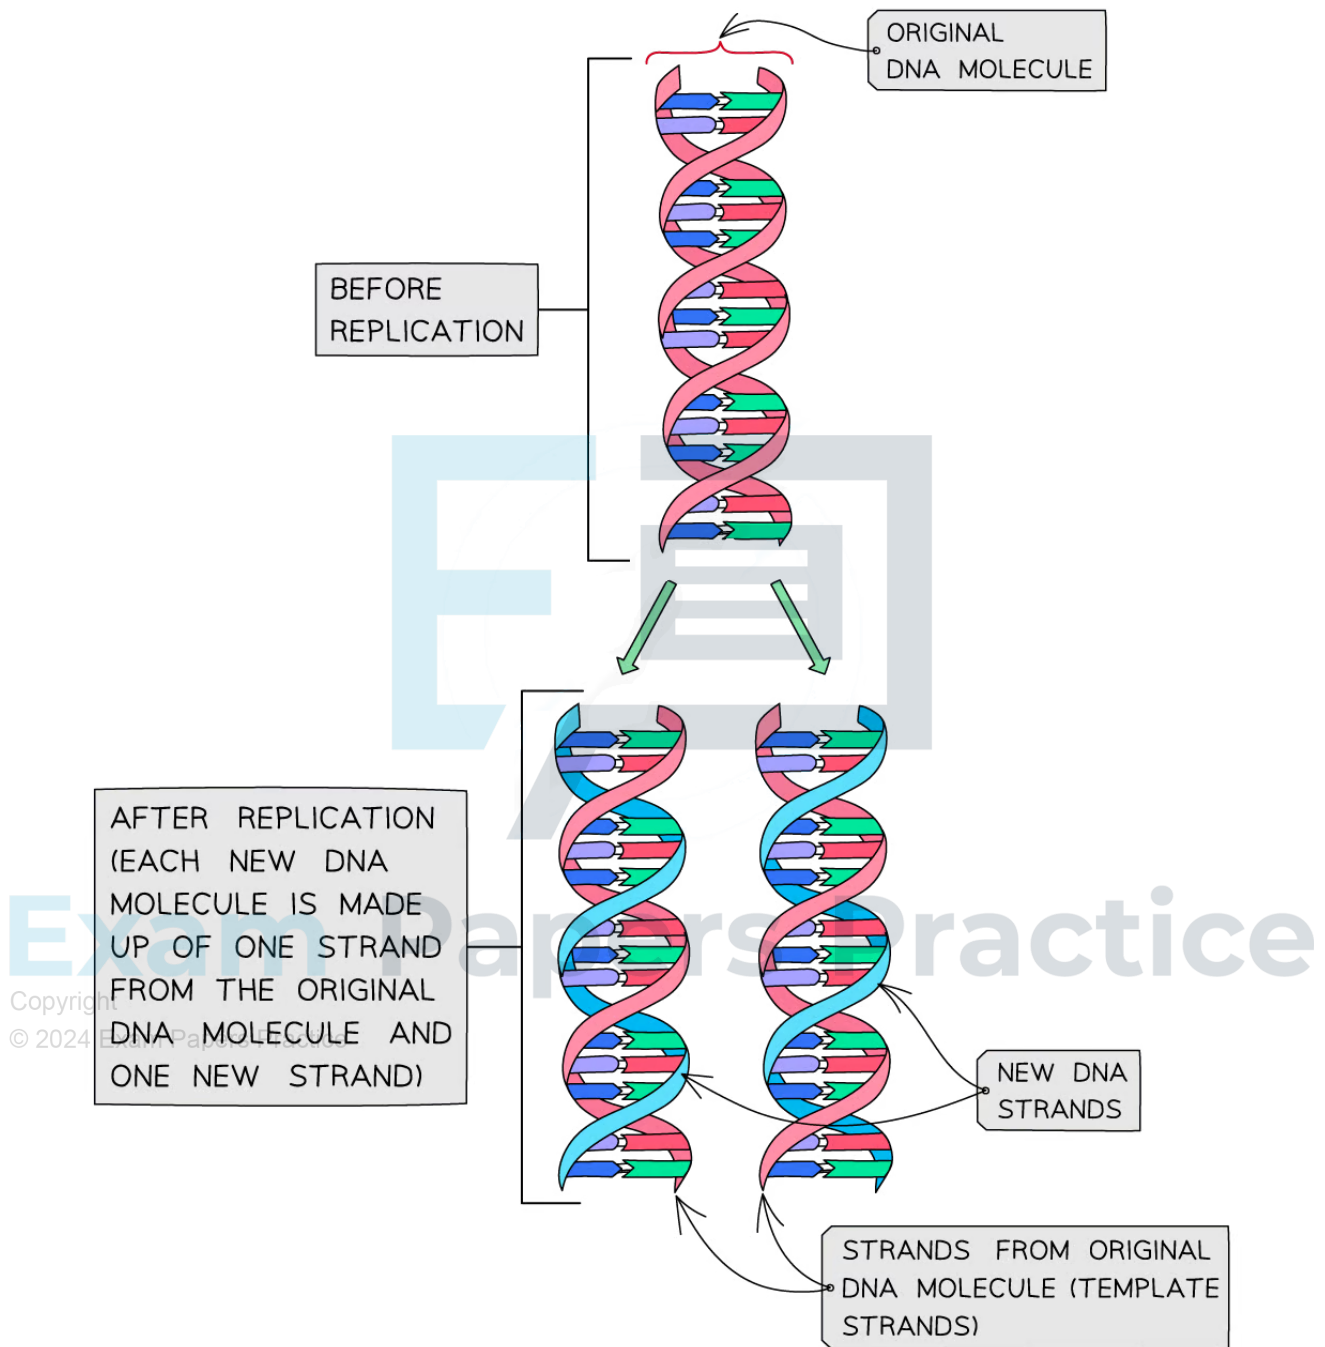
ORIGINAL DNA MOLECULE

BEFORE REPLICATION

AFTER REPLICATION (EACH NEW DNA MOLECULE IS MADE UP OF ONE STRAND FROM THE ORIGINAL DNA MOLECULE AND ONE NEW STRAND)

Exam Papers Practice

Copyright

© 2024 Exam Papers Practice

NEW DNA STRANDS

STRANDS FROM ORIGINAL DNA MOLECULE (TEMPLATE STRANDS)